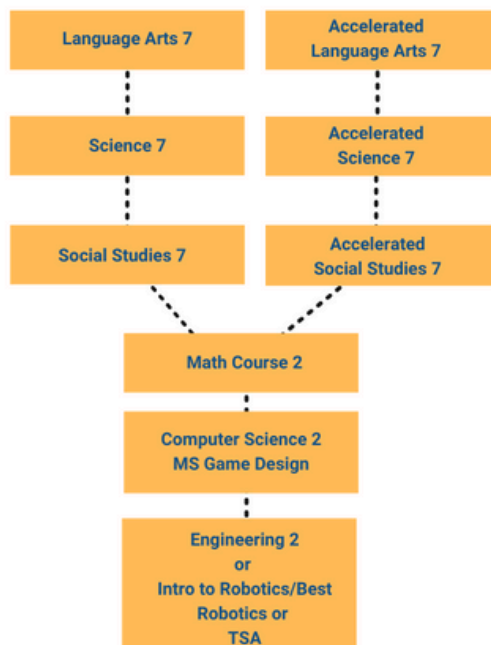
Language Arts 7

Accelerated Language Arts 7

Science 7

Accelerated Science 7

Social Studies 7

Accelerated Social Studies 7

Math Course 2

Computer Science 2
MS Game Design

Engineering 2
or
Intro to Robotics/Best Robotics or
TSA